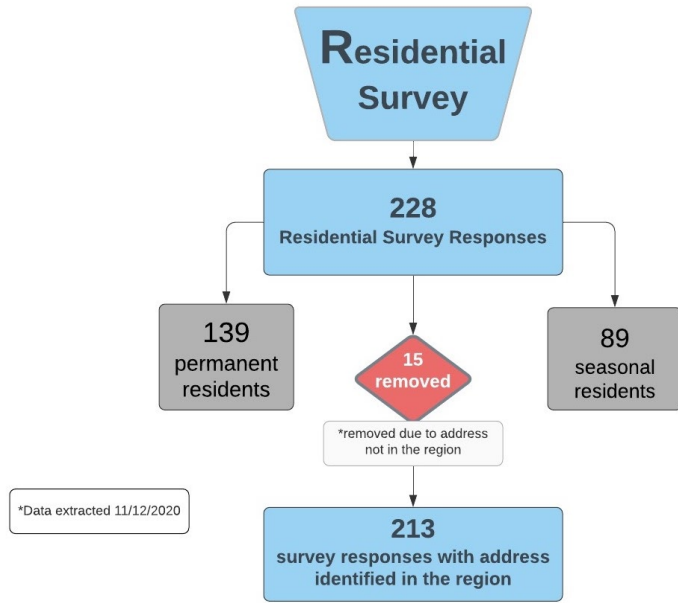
Residential Survey

228
Residential Survey Responses

139
permanent residents

15
removed

89
seasonal residents

*removed due to address not in the region

*Data extracted 11/12/2020

213
survey responses with address identified in the region